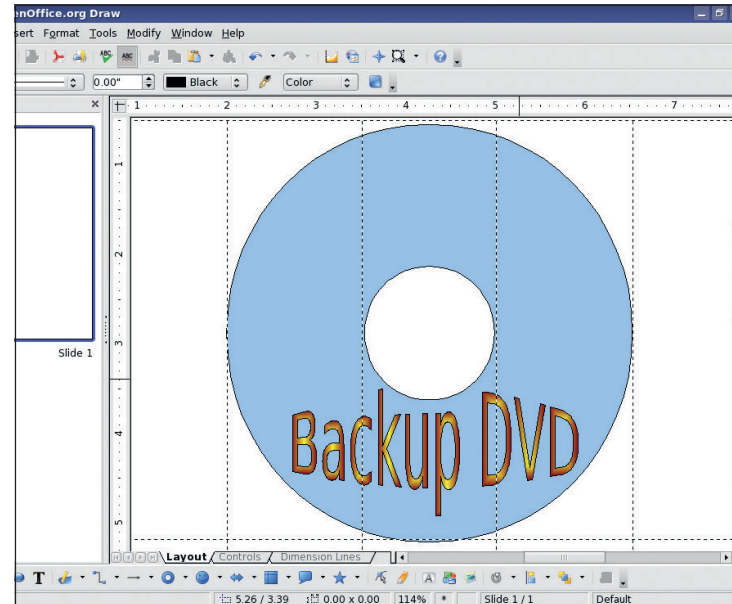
enOffice.org Draw

sert Format Tools Modify Window Help

0.00" Black Color

Slide 1

1 2 3 4 5 6 7

1 2 3 4 5

Backup DVD

Layout Controls Dimension Lines

5.26 / 3.39 0.00 x 0.00 114% Slide 1 / 1 Default